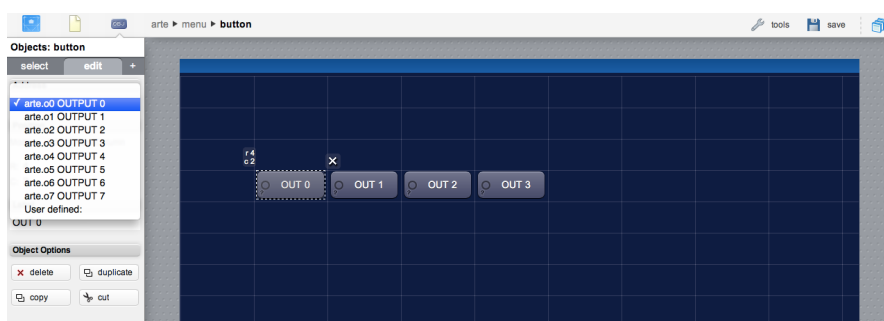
arte ▸ menu ▸ button

tools save

Objects: button

select edit +

✓ arte.o0 OUTPUT 0
arte.o1 OUTPUT 1
arte.o2 OUTPUT 2
arte.o3 OUTPUT 3
arte.o4 OUTPUT 4
arte.o5 OUTPUT 5
arte.o6 OUTPUT 6
arte.o7 OUTPUT 7
User defined:

OUT 0

Object Options

delete duplicate

copy cut

r 4
c 2

OUT 0 OUT 1 OUT 2 OUT 3